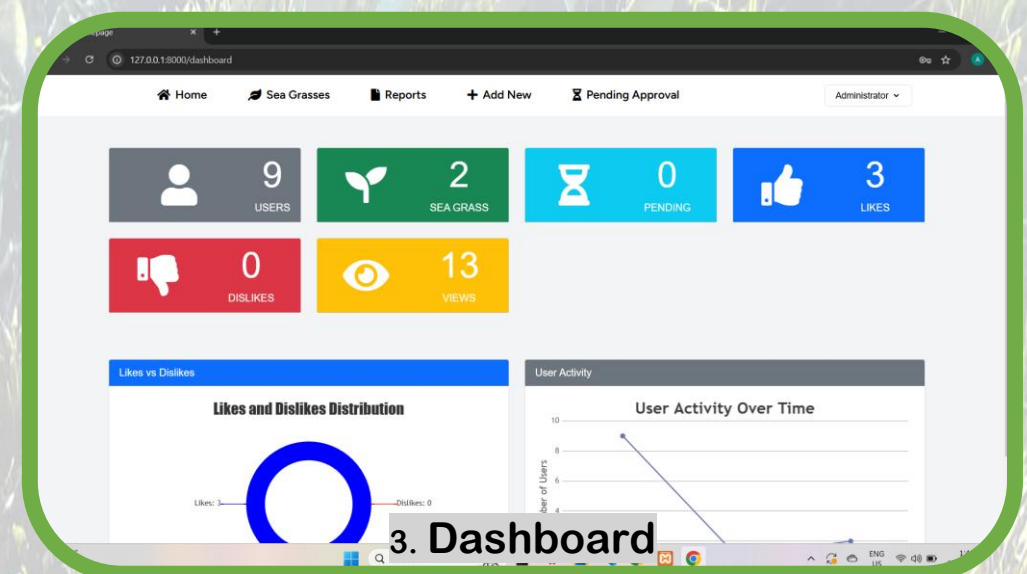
page

127.0.0.1:8000/dashboard

Home Sea Grasses Reports Add New Pending Approval

Administrator

9
USERS

2
SEA GRASS

0
PENDING

3
LIKES

0
DISLIKES

13
VIEWS

Likes vs Dislikes

Likes and Dislikes Distribution

Likes: 3

Dislikes: 0

User Activity

User Activity Over Time

10
8
6
4

ber of Users

3. Dashboard

ENG
US